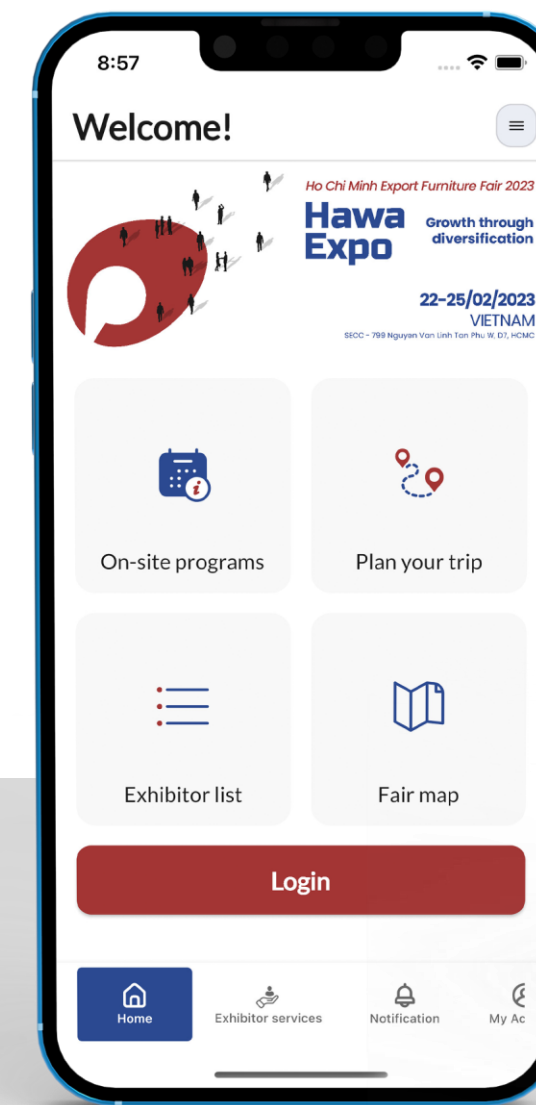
8:57

Welcome!

Ho Chi Minh Export Furniture Fair 2023

Hawa Expo

Growth through diversification

22-25/02/2023

VIETNAM

SECC - 799 Nguyen Van Linh Tan Phu W. D7, HCMC

On-site programs

Plan your trip

Exhibitor list

Fair map

Login

Home

Exhibitor services

Notification

My Ac